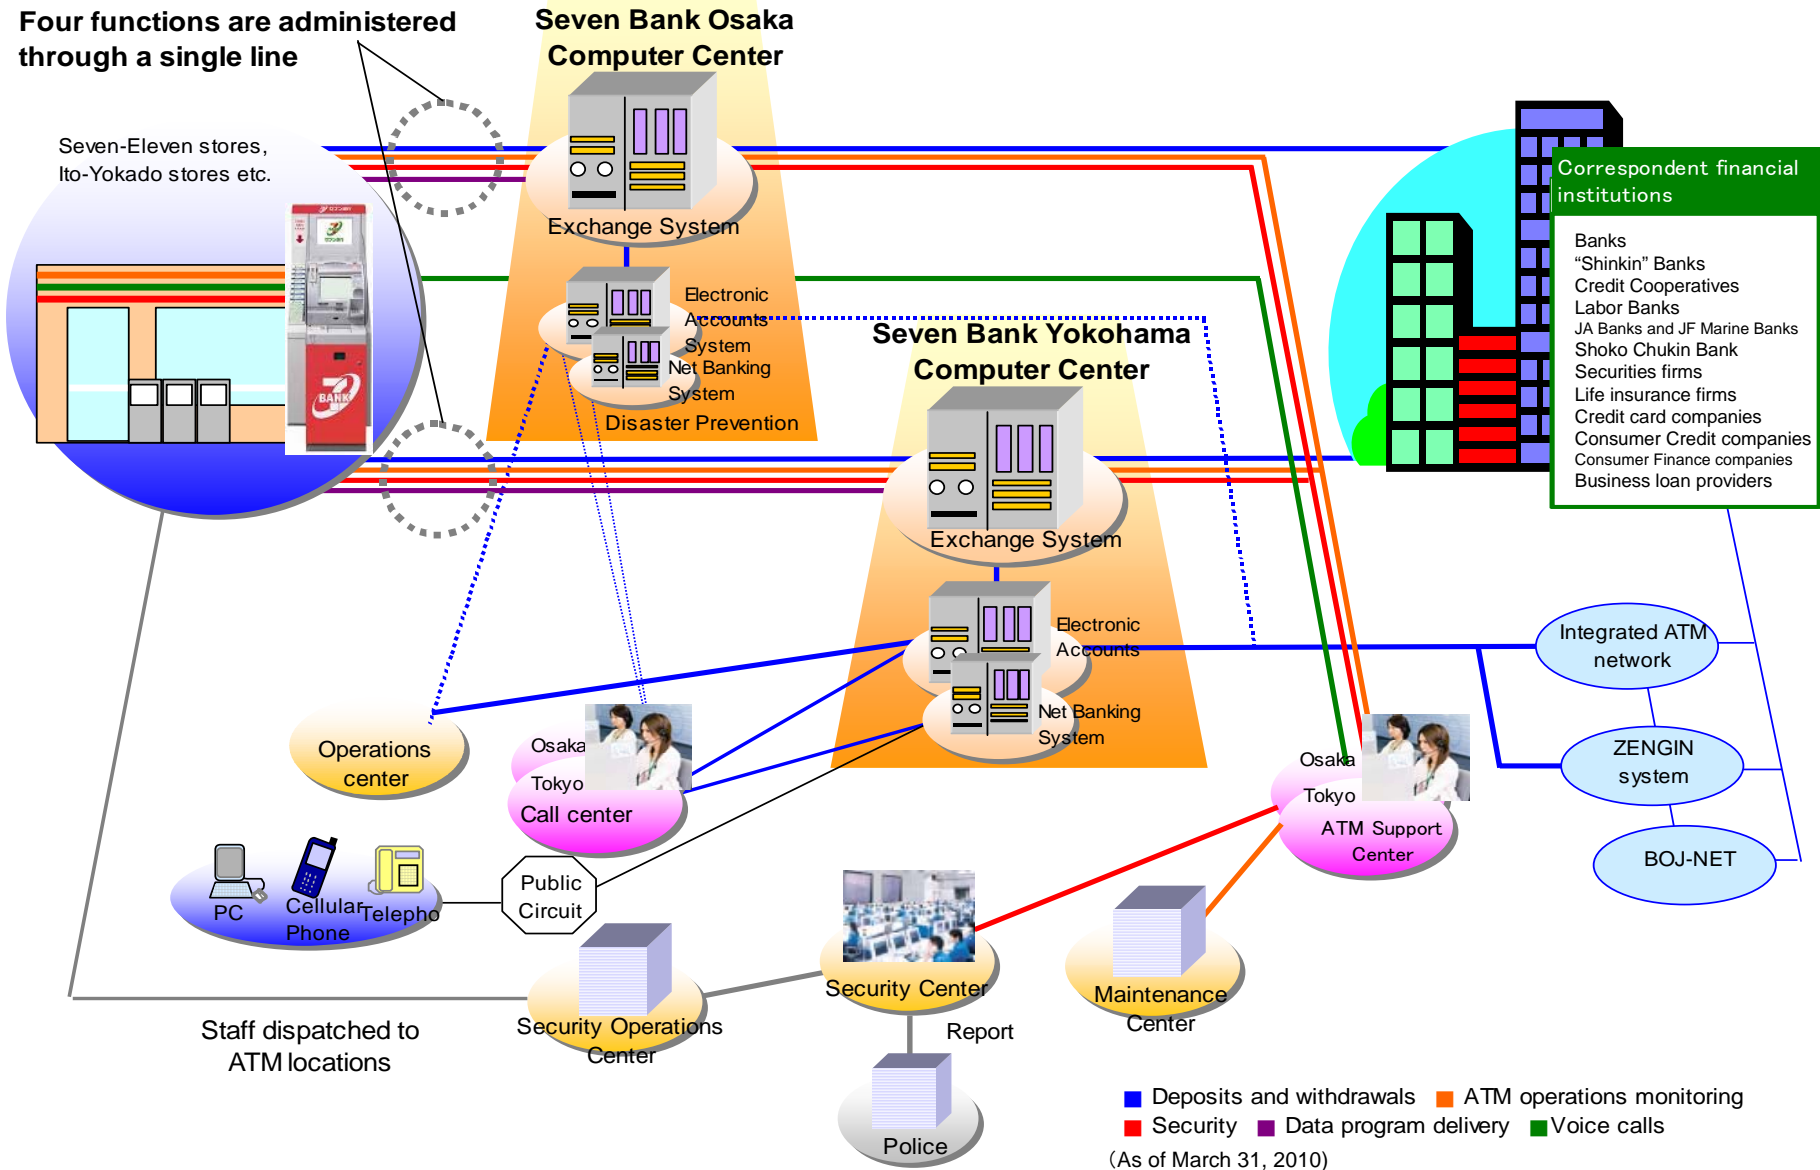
Four functions are administered through a single line

Seven Bank Osaka Computer Center

Seven-Eleven stores, Ito-Yokado stores etc.

BANK

Exchange System

Electronic Accounts System

Net Banking System

Disaster Prevention

Seven Bank Yokohama Computer Center

Exchange System

Electronic Accounts

Net Banking System

Correspondent financial institutions

Banks
“Shinkin” Banks
Credit Cooperatives
Labor Banks
JA Banks and JF Marine Banks
Shoko Chukin Bank
Securities firms
Life insurance firms
Credit card companies
Consumer Credit companies
Consumer Finance companies
Business loan providers

Integrated ATM network

ZENGIN system

BOJ-NET

Operations center

Osaka
Tokyo
Call center

Osaka
Tokyo
ATM Support Center

PC
Cellular Phone
Telepho

Public Circuit

Security Center

Report

Maintenance Center

Staff dispatched to ATM locations

Security Operations Center

Police

Deposits and withdrawals
ATM operations monitoring
Security
Data program delivery
Voice calls

(As of March 31, 2010)